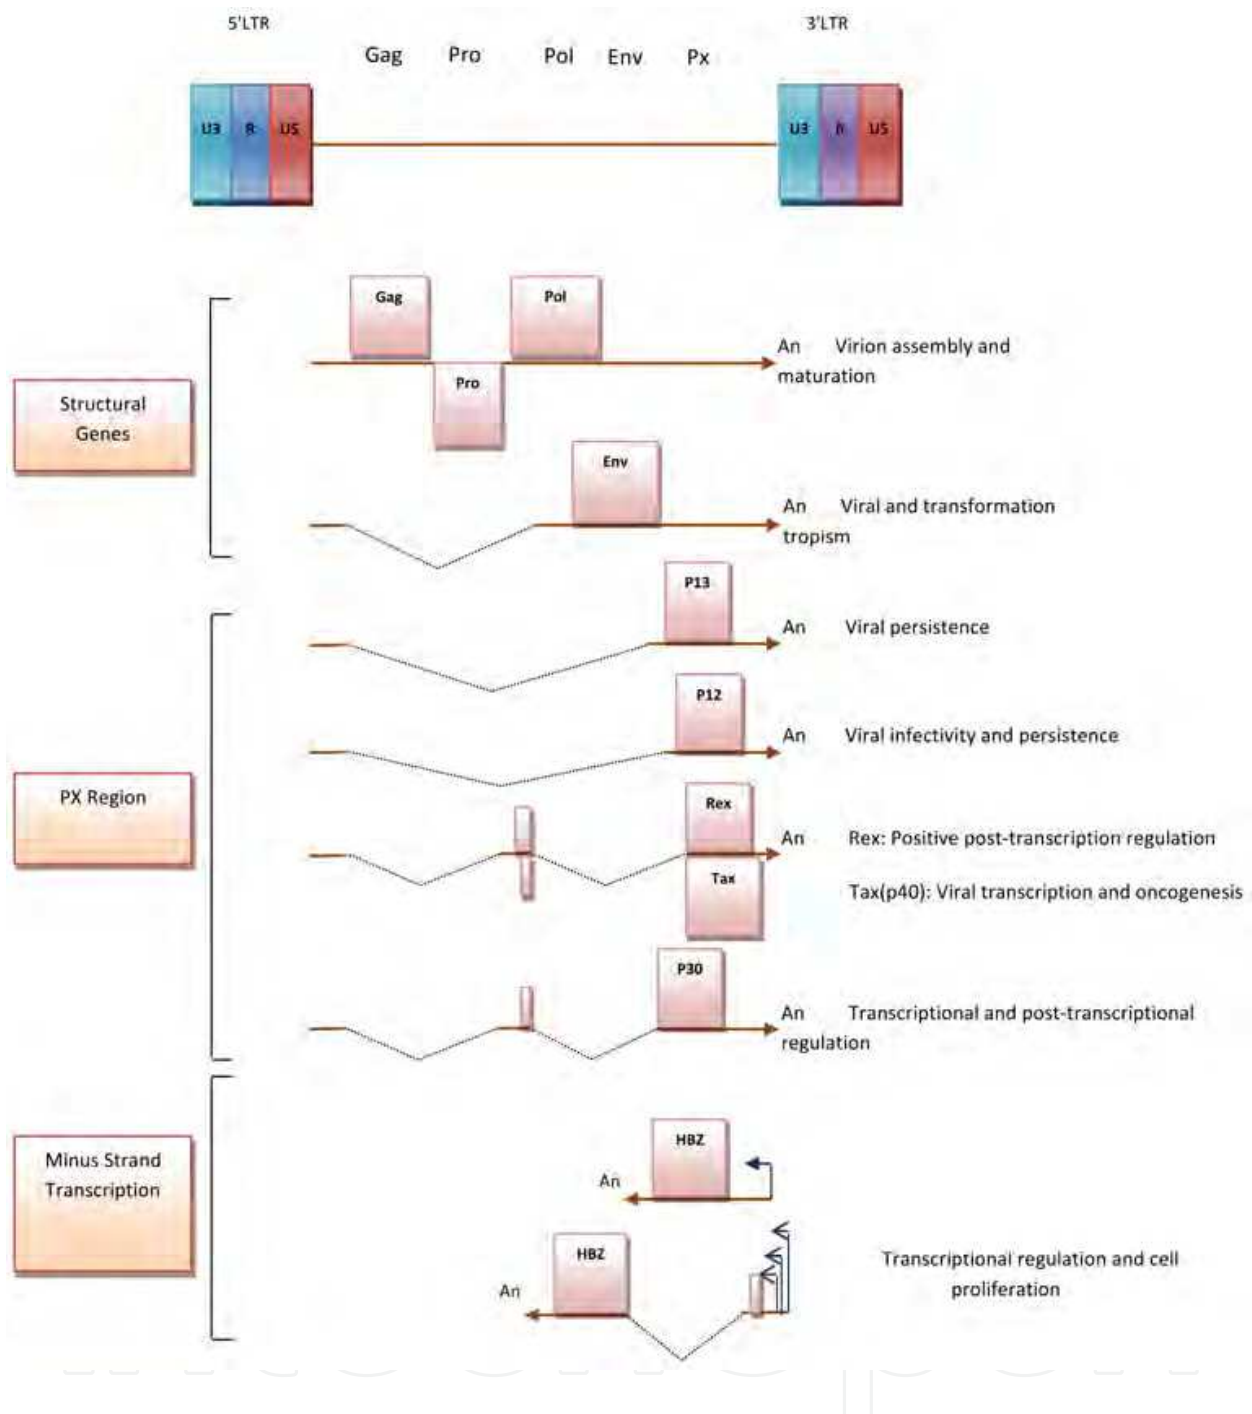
5'LTR

3'LTR

Gag Pro Pol Env Px

U3 R U5

U3 R U5

Gag

Pol

Pro

An Virion assembly and maturation

Structural Genes

Env

An Viral and transformation tropism

P13

An Viral persistence

P12

An Viral infectivity and persistence

PX Region

Rex

An Rex: Positive post-transcription regulation

Tax

Tax(p40): Viral transcription and oncogenesis

P30

An Transcriptional and post-transcriptional regulation

Minus Strand Transcription

HBZ

An

HBZ

An

Transcriptional regulation and cell proliferation